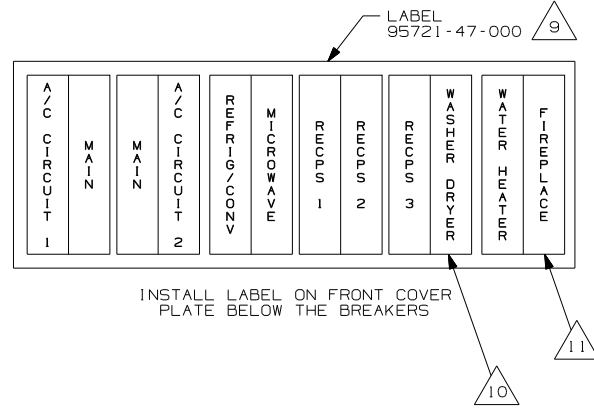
LABEL
95721-47-000
9

A/C CIRCUIT 1

MAIN

MAIN

A/C CIRCUIT 2

REFRIG/CONV

MICROWAVE

RECPS 1

RECPS 2

RECPS 3

WASHER DRYER

WATER HEATER

FIREPLACE

INSTALL LABEL ON FRONT COVER PLATE BELOW THE BREAKERS

11

10